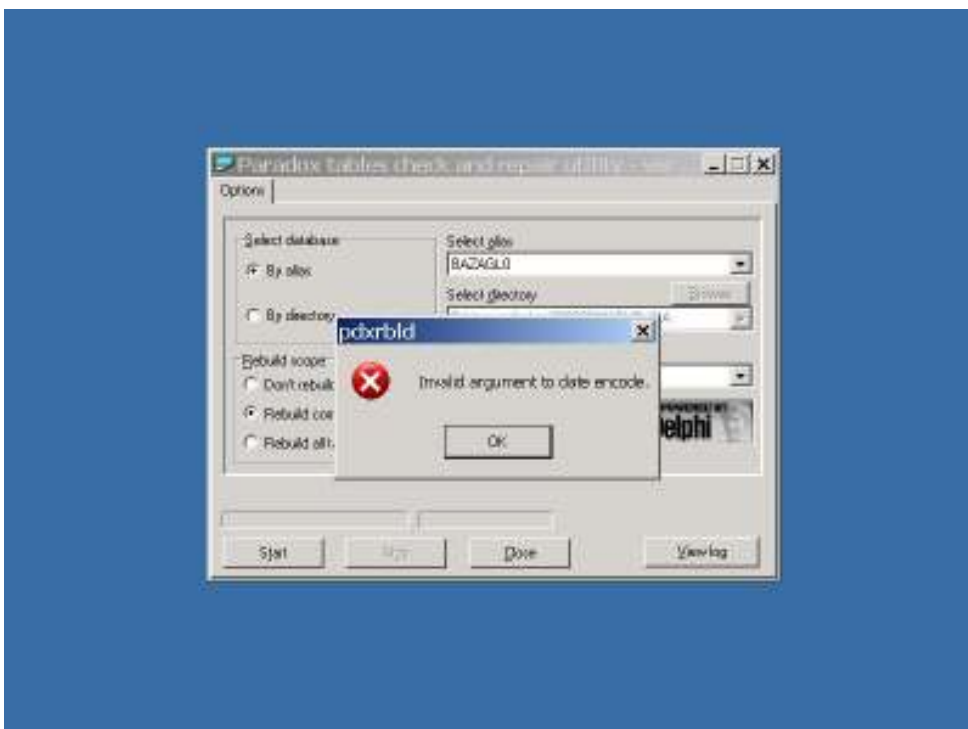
Paradox tables check and repair utility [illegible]

Options

Select database

By alias

By directory

Select alias

BAZAGL0

Select directory

Browse

Rebuild scope

Don't rebuil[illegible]

Rebuild cor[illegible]

Rebuild all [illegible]

Delphi

pdxrbld

Invalid argument to date encode.

OK

Start

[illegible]

Close

View log